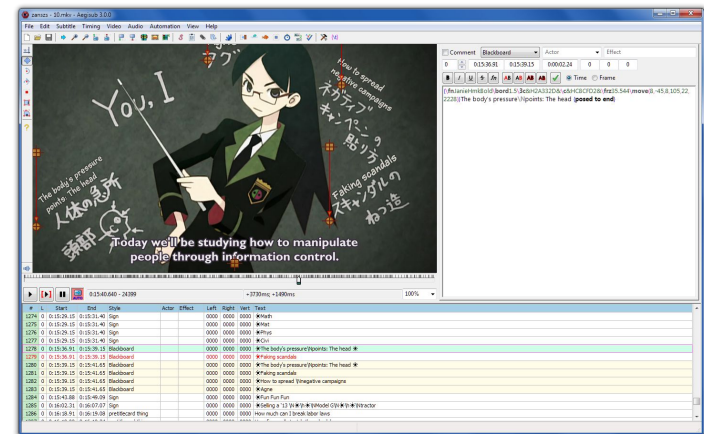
zansizy - 10.mkv - Aegisub 3.0.0

File Edit Subtitle Timing Video Audio Automation View Help

You, I

How to spread negative campaigns

ネガティブキャンペーンの貼り方

The body's pressure points: The head

人体の急所

頭部

Faking scandals

スキャンダルのねつ造

Today we'll be studying how to manipulate people through information control.

0:15:40.048 - 24399

+3730ms; +1490ms

100%

Comment Blackboard Actor Effect

0 0:15:36.91 0:15:39.15 0:00:02.24 0 0 0

B I U S fn AB AB AB AB Time Frame

{\fnJanieHmbBold\bord1.5\3c&H2A332D&\c&HCBCFD2&\frz15.544\move(-45,8,105,22,2228)}The body's pressure\Npoints: The head {posed to end}

| # | L | Start | End | Style | Actor | Effect | Left | Right | Vert | Text |
|---|---|---|---|---|---|---|---|---|---|---|
| 1274 | 0 | 0:15:29.15 | 0:15:31.40 | Sign | | | 0000 | 0000 | 0000 | ✱Math |
| 1275 | 0 | 0:15:29.15 | 0:15:31.40 | Sign | | | 0000 | 0000 | 0000 | ✱Mat |
| 1276 | 0 | 0:15:29.15 | 0:15:31.40 | Sign | | | 0000 | 0000 | 0000 | ✱Phys |
| 1277 | 0 | 0:15:29.15 | 0:15:31.40 | Sign | | | 0000 | 0000 | 0000 | ✱Civi |
| 1278 | 0 | 0:15:36.91 | 0:15:39.15 | Blackboard | | | 0000 | 0000 | 0000 | ✱The body's pressure\Npoints: The head ✱ |
| 1279 | 0 | 0:15:36.91 | 0:15:39.15 | Blackboard | | | 0000 | 0000 | 0000 | ✱Faking scandals |
| 1280 | 0 | 0:15:39.15 | 0:15:41.65 | Blackboard | | | 0000 | 0000 | 0000 | ✱The body's pressure\Npoints: The head ✱ |
| 1281 | 0 | 0:15:39.15 | 0:15:41.65 | Blackboard | | | 0000 | 0000 | 0000 | ✱Faking scandals |
| 1282 | 0 | 0:15:39.15 | 0:15:41.65 | Blackboard | | | 0000 | 0000 | 0000 | ✱How to spread \Nnegative campaigns |
| 1283 | 0 | 0:15:39.15 | 0:15:41.65 | Blackboard | | | 0000 | 0000 | 0000 | ✱Agne |
| 1284 | 0 | 0:15:43.08 | 0:15:49.09 | Sign | | | 0000 | 0000 | 0000 | ✱Fun Fun Fun |
| 1285 | 0 | 0:16:02.31 | 0:16:07.07 | Sign | | | 0000 | 0000 | 0000 | ✱Selling a '13 ✱✱✱Model G✱✱✱tractor |
| 1286 | 0 | 0:16:18.91 | 0:16:15.08 | prettified thing | | | 0000 | 0000 | 0000 | How much can I break labor laws |